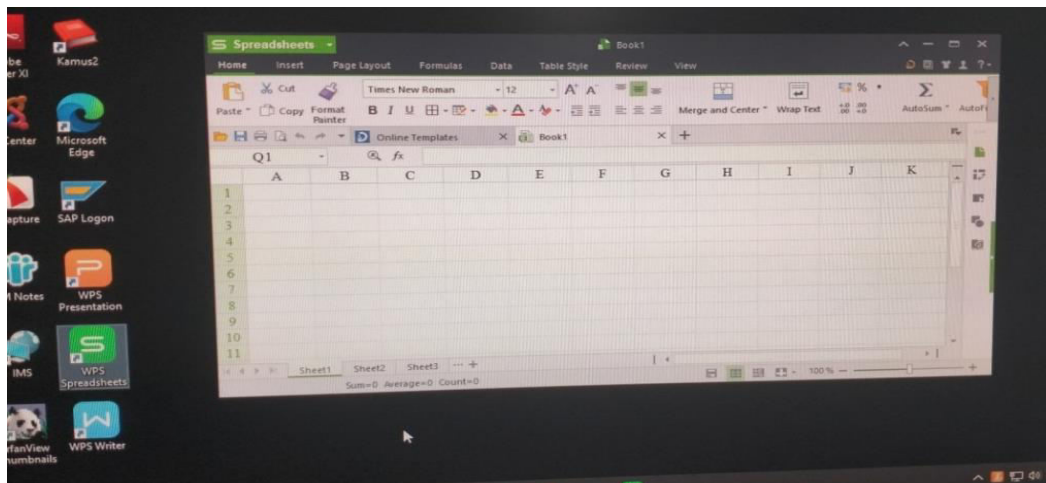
be
er XI

Kamus2

Center

Microsoft Edge

apture

SAP Logon

Notes

WPS Presentation

IMS

WPS Spreadsheets

fanView
umbnails

WPS Writer

Spreadsheets

Book1

Home Insert Page Layout Formulas Data Table Style Review View

Cut
Paste Copy Format Painter

Times New Roman 12

Merge and Center Wrap Text AutoSum AutoF

Online Templates Book1

Q1 fx

| | A | B | C | D | E | F | G | H | I | J | K |
|---|---|---|---|---|---|---|---|---|---|---|---|
| 1 | | | | | | | | | | | |
| 2 | | | | | | | | | | | |
| 3 | | | | | | | | | | | |
| 4 | | | | | | | | | | | |
| 5 | | | | | | | | | | | |
| 6 | | | | | | | | | | | |
| 7 | | | | | | | | | | | |
| 8 | | | | | | | | | | | |
| 9 | | | | | | | | | | | |
| 10 | | | | | | | | | | | |
| 11 | | | | | | | | | | | |

Sheet1 Sheet2 Sheet3

Sum=0 Average=0 Count=0

100 %